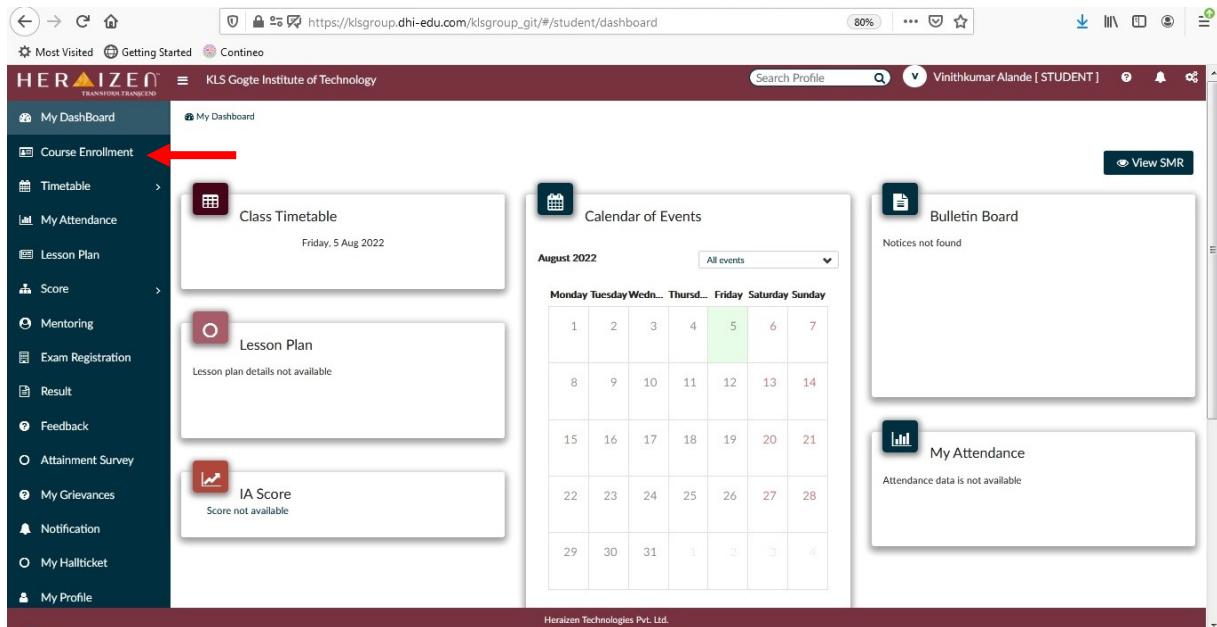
https://klsgroup.dhi-edu.com/klsgroup_git/#/student/dashboard
80%
Most Visited Getting Started Contineo

HERAIZEN
TRANSFORM TRANSCEND
KLS Gogte Institute of Technology
Search Profile
V Vinithkumar Alande [ STUDENT ]

My DashBoard
Course Enrollment
Timetable
My Attendance
Lesson Plan
Score
Mentoring
Exam Registration
Result
Feedback
Attainment Survey
My Grievances
Notification
My Hallticket
My Profile

My Dashboard

View SMR

Class Timetable
Friday, 5 Aug 2022

Lesson Plan
Lesson plan details not available

IA Score
Score not available

Calendar of Events
August 2022
All events

| Monday | Tuesday | Wedn... | Thursd... | Friday | Saturday | Sunday |
|---|---|---|---|---|---|---|
| 1 | 2 | 3 | 4 | 5 | 6 | 7 |
| 8 | 9 | 10 | 11 | 12 | 13 | 14 |
| 15 | 16 | 17 | 18 | 19 | 20 | 21 |
| 22 | 23 | 24 | 25 | 26 | 27 | 28 |
| 29 | 30 | 31 | 1 | 2 | 3 | 4 |

Bulletin Board
Notices not found

My Attendance
Attendance data is not available

Heraizen Technologies Pvt. Ltd.